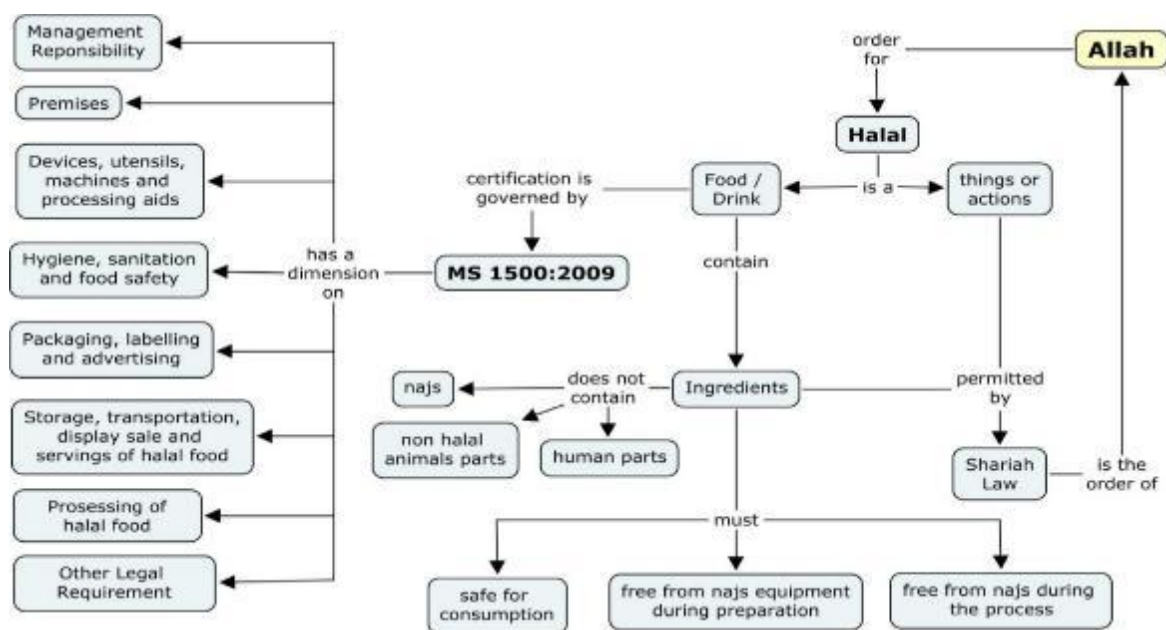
Allah

order for

Halal

is a

Food / Drink

things or actions

certification is governed by

MS 1500:2009

has a dimension on

Management Reponsibility

Premises

Devices, utensils, machines and processing aids

Hygiene, sanitation and food safety

Packaging, labelling and advertising

Storage, transportation, display sale and servings of halal food

Prosessing of halal food

Other Legal Requirement

contain

Ingredients

does not contain

najs

non halal animals parts

human parts

permitted by

Shariah Law

is the order of

must

safe for consumption

free from najs equipment during preparation

free from najs during the process